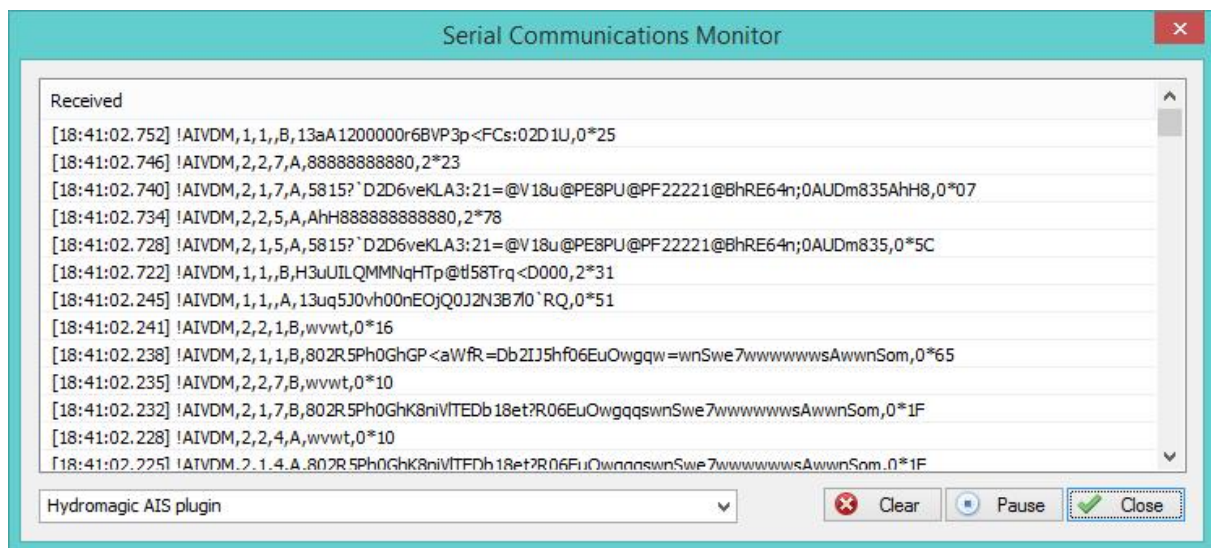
Serial Communications Monitor

Received

[18:41:02.752] !AIVDM,1,1,,B,13aA1200000r6BVP3p<FCs:02D1U,0*25

[18:41:02.746] !AIVDM,2,2,7,A,88888888880,2*23

[18:41:02.740] !AIVDM,2,1,7,A,5815?`D2D6veKLA3:21=@V18u@PE8PU@PF22221@BhRE64n;0AUDm835AhH8,0*07

[18:41:02.734] !AIVDM,2,2,5,A,AhH888888888880,2*78

[18:41:02.728] !AIVDM,2,1,5,A,5815?`D2D6veKLA3:21=@V18u@PE8PU@PF22221@BhRE64n;0AUDm835,0*5C

[18:41:02.722] !AIVDM,1,1,,B,H3uUILQMMNqHTp@tl58Trq<D000,2*31

[18:41:02.245] !AIVDM,1,1,,A,13uq5J0vh00nEOjQ0J2N3B7l0`RQ,0*51

[18:41:02.241] !AIVDM,2,2,1,B,wvwt,0*16

[18:41:02.238] !AIVDM,2,1,1,B,802R5Ph0GhGP<aWfR=Db2IJ5hf06EuOwgqw=wnSwe7wwwwwwsAwwnSom,0*65

[18:41:02.235] !AIVDM,2,2,7,B,wvwt,0*10

[18:41:02.232] !AIVDM,2,1,7,B,802R5Ph0GhK8niVlTEDb18et?R06EuOwgqqswnSwe7wwwwwwsAwwnSom,0*1F

[18:41:02.228] !AIVDM,2,2,4,A,wvwt,0*10

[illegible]

Hydromagic AIS plugin

Clear

Pause

Close